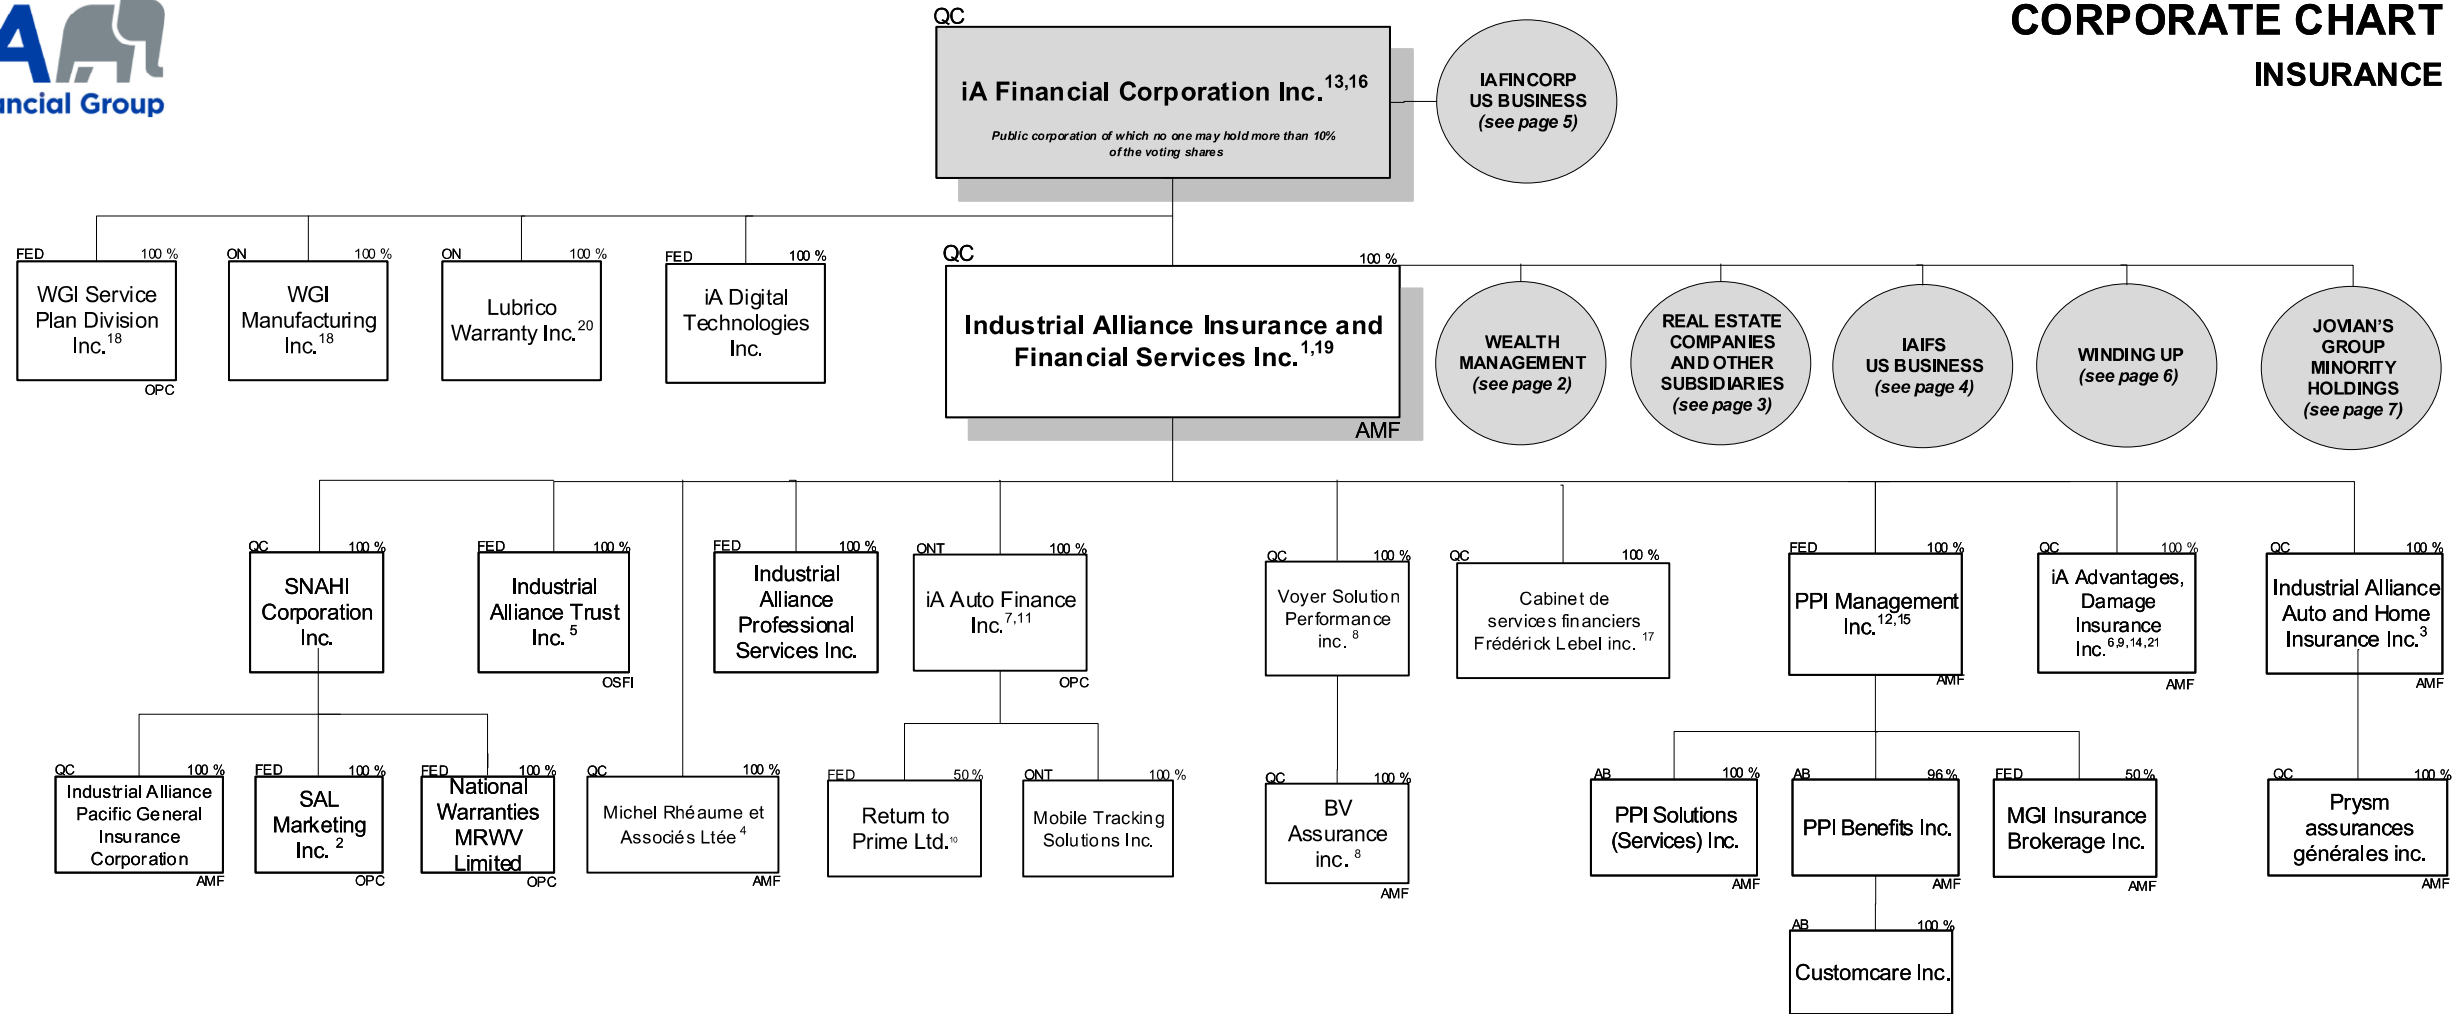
A
ıncial Group

CORPORATE CHART
INSURANCE

QC
iA Financial Corporation Inc.$^{13,16}$
Public corporation of which no one may hold more than 10% of the voting shares

IAFINCORP US BUSINESS (see page 5)

FED 100 %
WGI Service Plan Division Inc.$^{18}$
OPC

ON 100 %
WGI Manufacturing Inc.$^{18}$

ON 100 %
Lubrico Warranty Inc.$^{20}$

FED 100 %
iA Digital Technologies Inc.

QC 100 %
Industrial Alliance Insurance and Financial Services Inc.$^{1,19}$
AMF

WEALTH MANAGEMENT (see page 2)

REAL ESTATE COMPANIES AND OTHER SUBSIDIARIES (see page 3)

IAIFS US BUSINESS (see page 4)

WINDING UP (see page 6)

JOVIAN'S GROUP MINORITY HOLDINGS (see page 7)

QC 100 %
SNAHI Corporation Inc.

FED 100 %
Industrial Alliance Trust Inc.$^{5}$
OSFI

FED 100 %
Industrial Alliance Professional Services Inc.

ONT 100 %
iA Auto Finance Inc.$^{7,11}$
OPC

QC 100 %
Voyer Solution Performance inc.$^{8}$

QC 100 %
Cabinet de services financiers Frédérick Lebel inc.$^{17}$

FED 100 %
PPI Management Inc.$^{12,15}$
AMF

QC 100 %
iA Advantages, Damage Insurance Inc.$^{6,9,14,21}$
AMF

QC 100 %
Industrial Alliance Auto and Home Insurance Inc.$^{3}$
AMF

QC 100 %
Industrial Alliance Pacific General Insurance Corporation
AMF

FED 100 %
SAL Marketing Inc.$^{2}$
OPC

FED 100 %
National Warranties MRWV Limited
OPC

QC 100 %
Michel Rhéaume et Associés Ltée$^{4}$
AMF

FED 50 %
Return to Prime Ltd.$^{10}$

ONT 100 %
Mobile Tracking Solutions Inc.

QC 100 %
BV Assurance inc.$^{8}$
AMF

AB 100 %
PPI Solutions (Services) Inc.
AMF

AB 96 %
PPI Benefits Inc.
AMF

FED 50 %
MGI Insurance Brokerage Inc.
AMF

QC 100 %
Prysm assurances générales inc.
AMF

AB 100 %
Customcare Inc.